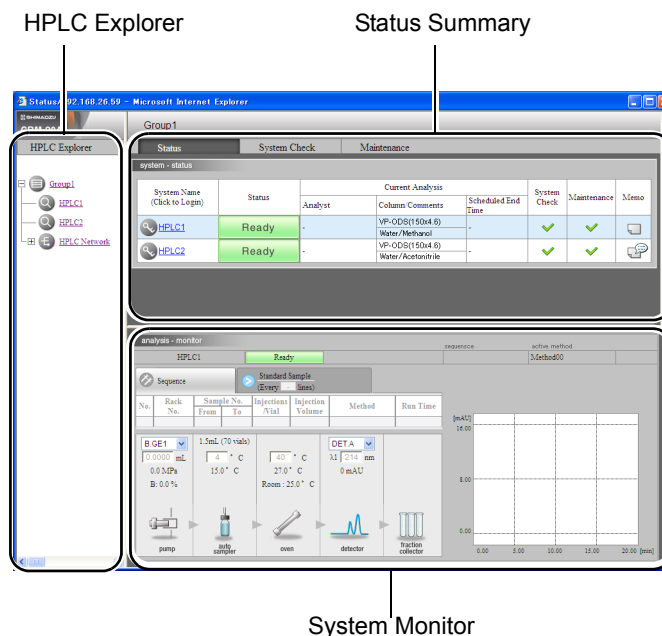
HPLC Explorer

Status Summary

Status/192.168.26.59 - Microsoft Internet Explorer

Group1

HPLC Explorer

Group1
HPLC1
HPLC2
HPLC Network

Status | System Check | Maintenance

system - status

| System Name (Click to Login) | Status | Analyst | Column/Comments | Scheduled End Time | System Check | Maintenance | Memo |
|---|---|---|---|---|---|---|---|
| HPLC1 | Ready | - | VP-ODS(150x4.6) Water/Methanol | - | ✓ | ✓ | |
| HPLC2 | Ready | - | VP-ODS(150x4.6) Water/Acetonitrile | - | ✓ | ✓ | |

Current Analysis

analysis - monitor

sequence | active method

HPLC1 | Ready | Method00

Sequence | Standard Sample (Every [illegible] lines)

| No. | Rack No. | Sample No. From | To | Injections /Vial | Injection Volume | Method | Run Time |
|---|---|---|---|---|---|---|---|

B.GE1
0.0000 mL
0.0 MPa
B: 0.0 %

1.5mL (70 vials)
4 ° C
15.0 ° C

40 ° C
27.0 ° C
Room : 25.0 ° C

DET.A
λ1 214 nm
0 mAU

pump
auto sampler
oven
detector
fraction collector

[mAU]
16.00
8.00
0.00
0.00 5.00 10.00 15.00 20.00 [min]

System Monitor